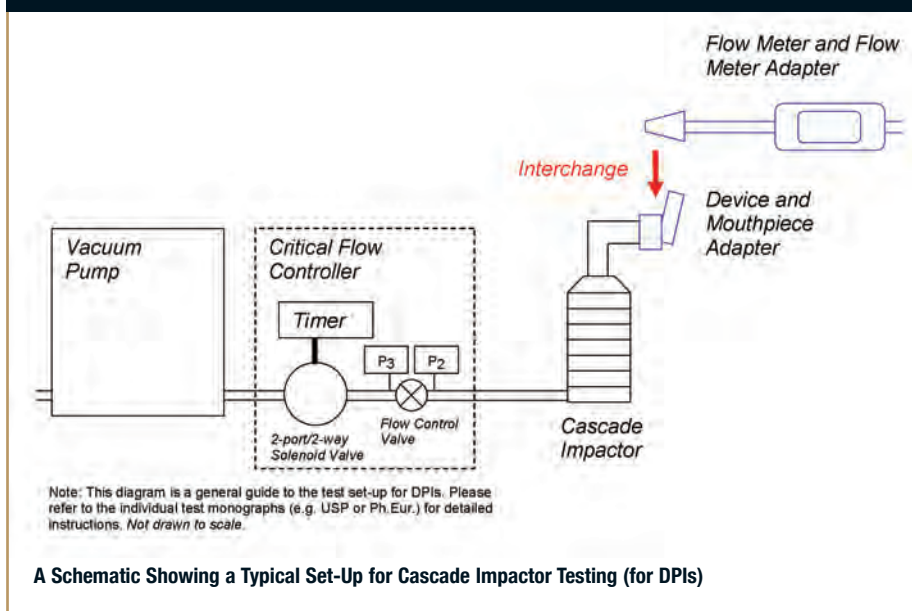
Flow Meter and Flow Meter Adapter

Interchange

Device and Mouthpiece Adapter

Vacuum Pump

Critical Flow Controller

Timer

$P_3$ $P_2$

2-port/2-way Solenoid Valve

Flow Control Valve

Cascade Impactor

Note: This diagram is a general guide to the test set-up for DPIs. Please refer to the individual test monographs (e.g. USP or Ph.Eur.) for detailed instructions. Not drawn to scale.

A Schematic Showing a Typical Set-Up for Cascade Impactor Testing (for DPIs)